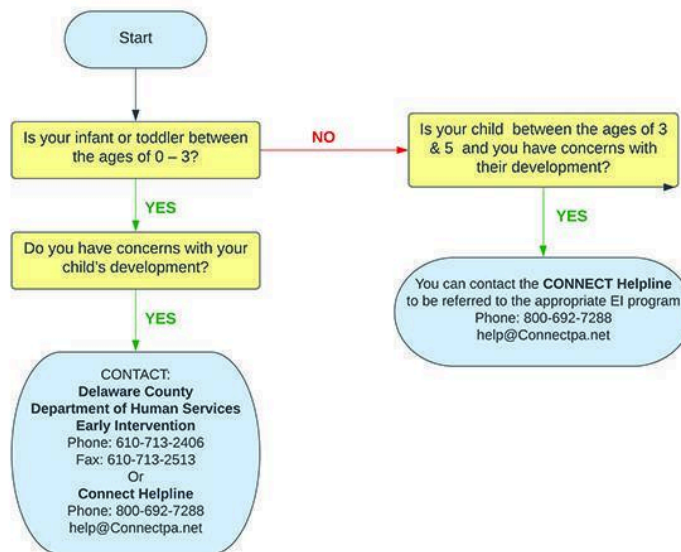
Start

Is your infant or toddler between the ages of 0 – 3?

NO

Is your child between the ages of 3 & 5 and you have concerns with their development?

YES

Do you have concerns with your child's development?

YES

YES

You can contact the CONNECT Helpline to be referred to the appropriate EI program
Phone: 800-692-7288
help@Connectpa.net

CONTACT:
Delaware County
Department of Human Services
Early Intervention
Phone: 610-713-2406
Fax: 610-713-2513
Or
Connect Helpline
Phone: 800-692-7288
help@Connectpa.net